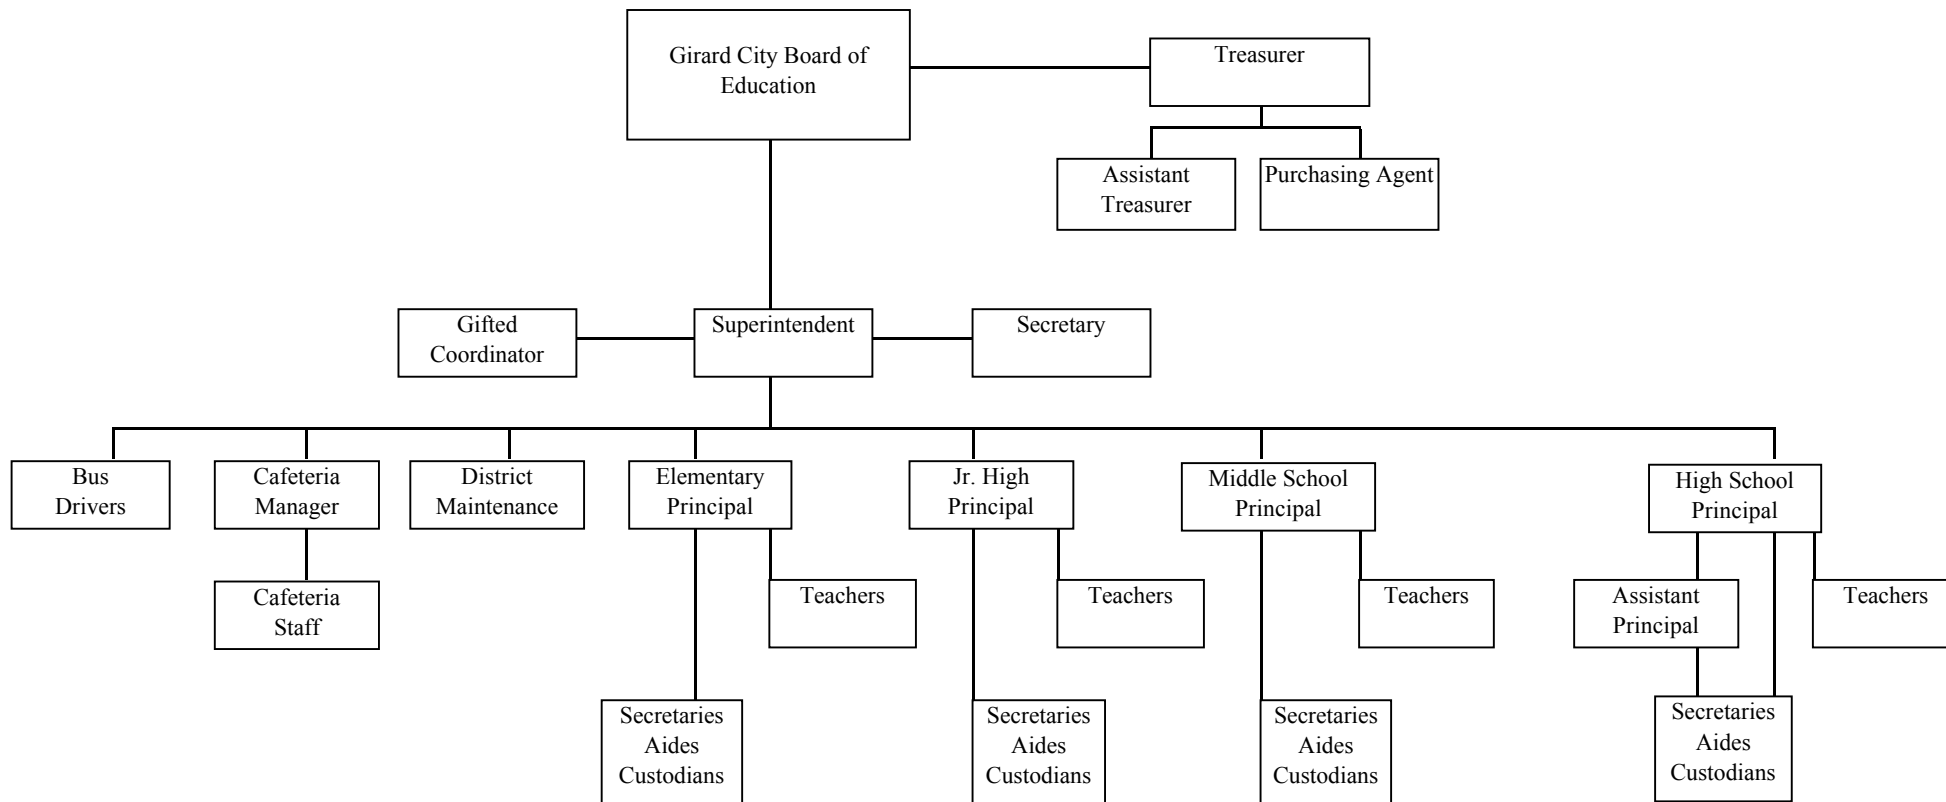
Girard City Board of Education

Treasurer

Assistant Treasurer

Purchasing Agent

Gifted Coordinator

Superintendent

Secretary

Bus Drivers

Cafeteria Manager

Cafeteria Staff

District Maintenance

Elementary Principal

Teachers

Secretaries Aides Custodians

Jr. High Principal

Teachers

Secretaries Aides Custodians

Middle School Principal

Teachers

Secretaries Aides Custodians

High School Principal

Assistant Principal

Teachers

Secretaries Aides Custodians